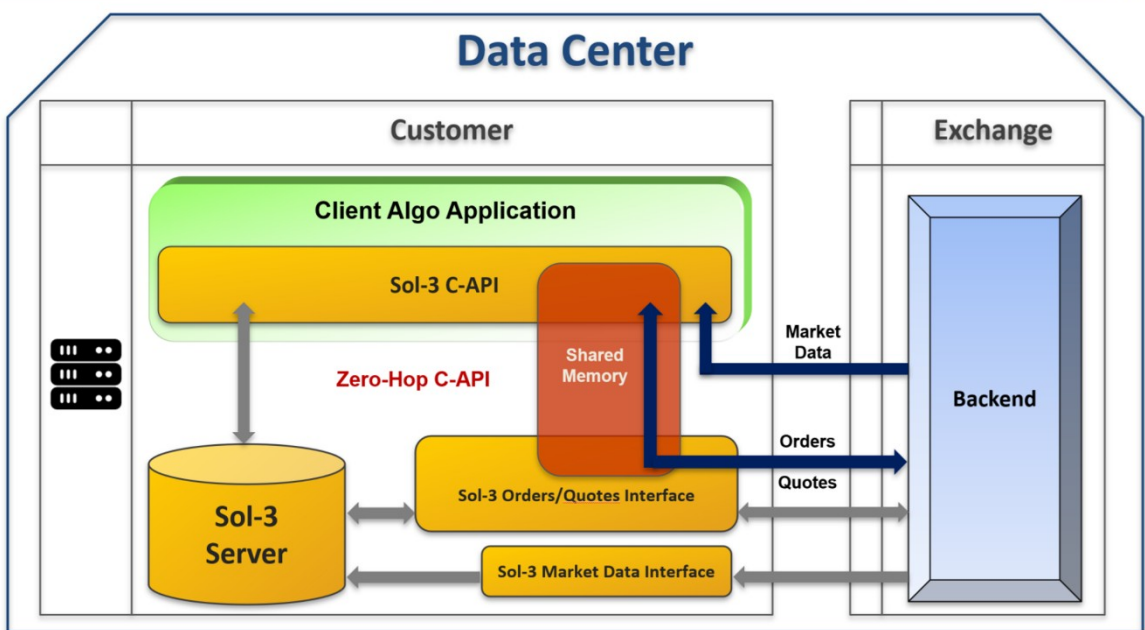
Data Center

Customer

Exchange

Client Algo Application

Sol-3 C-API

Shared Memory

Zero-Hop C-API

Market Data

Backend

Orders

Quotes

Sol-3 Orders/Quotes Interface

Sol-3 Server

Sol-3 Market Data Interface